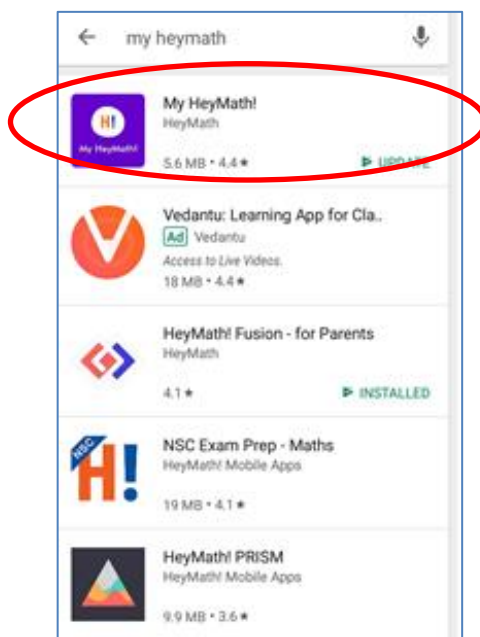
my heymath

H!
My HeyMath!

My HeyMath!
HeyMath
5.6 MB • 4.4★
UPDATE

Vedantu: Learning App for Cla..
Ad Vedantu
Access to Live Videos.
18 MB • 4.4★

HeyMath! Fusion - for Parents
HeyMath
4.1★
INSTALLED

NSC
H!

NSC Exam Prep - Maths
HeyMath! Mobile Apps
19 MB • 4.1★

HeyMath! PRISM
HeyMath! Mobile Apps
9.9 MB • 3.6★